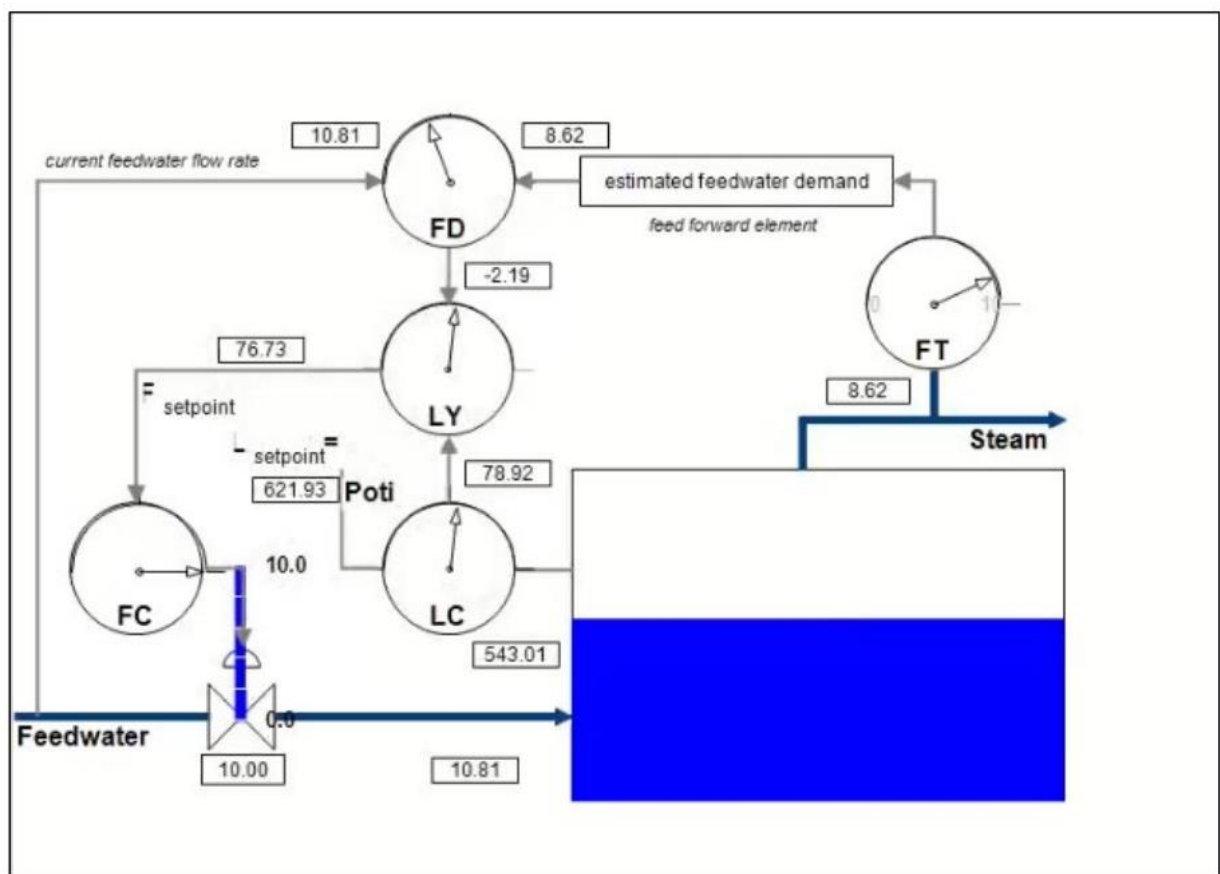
10.81

8.62

current feedwater flow rate

FD

estimated feedwater demand

feed forward element

-2.19

0

10

FT

76.73

LY

F setpoint

8.62

Steam

L setpoint =

621.93 Poti

78.92

10.0

FC

LC

543.01

Feedwater

0.0

10.00

10.81